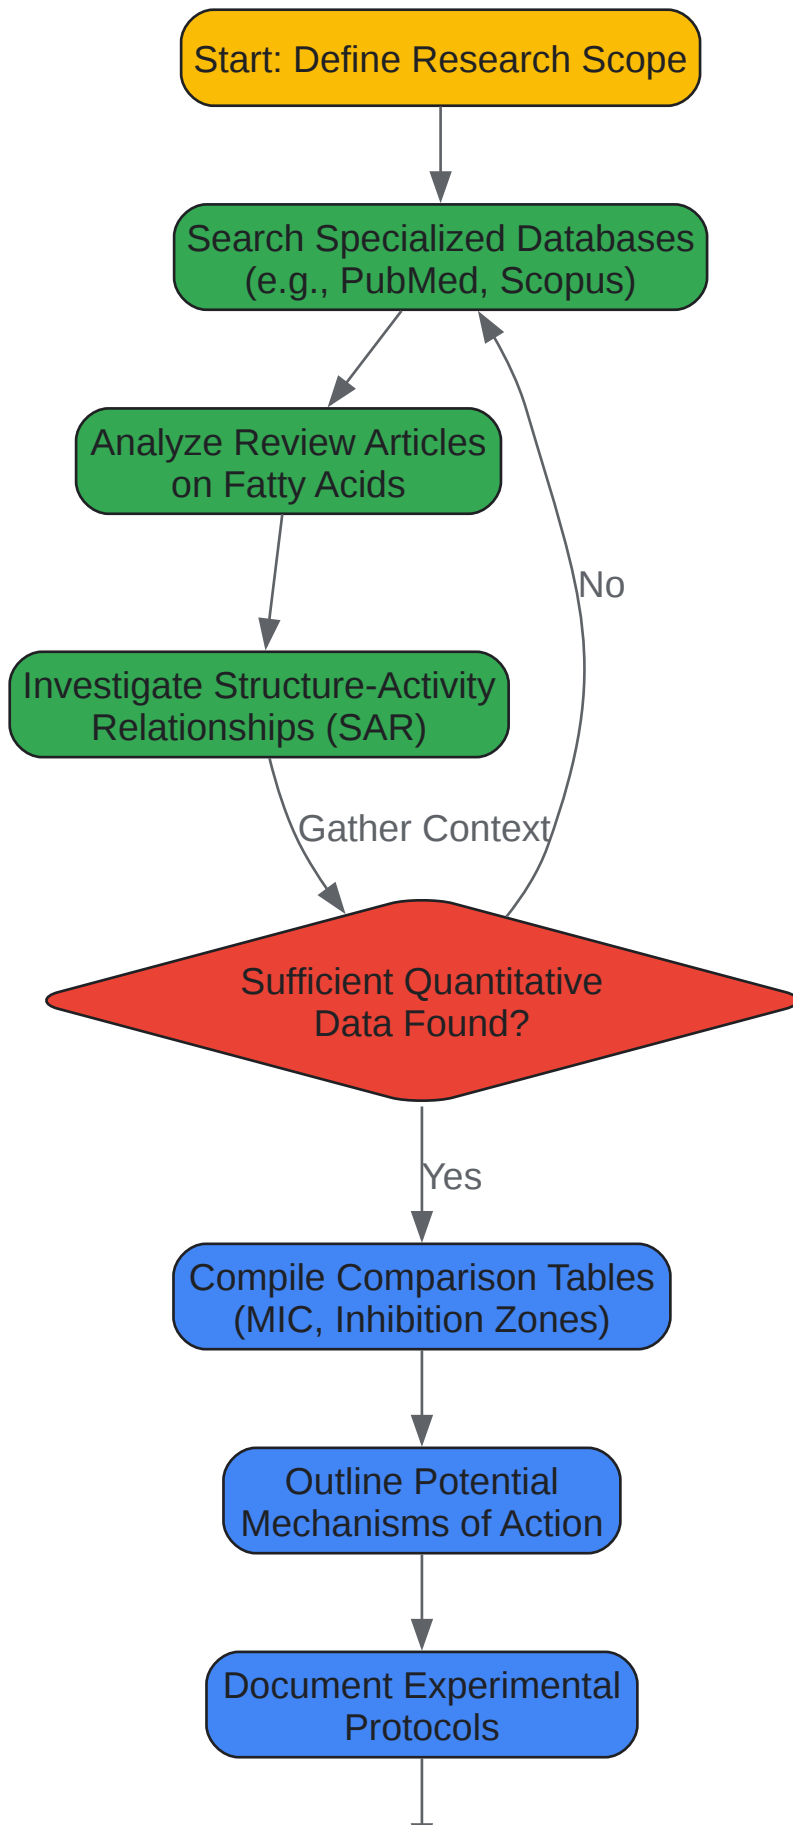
Start: Define Research Scope

Search Specialized Databases (e.g., PubMed, Scopus)

Analyze Review Articles on Fatty Acids

Investigate Structure-Activity Relationships (SAR)

Gather Context

No

Sufficient Quantitative Data Found?

Yes

Compile Comparison Tables (MIC, Inhibition Zones)

Outline Potential Mechanisms of Action

Document Experimental Protocols